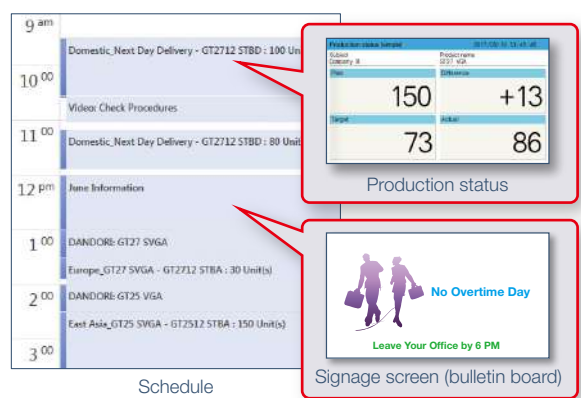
9 am

Domestic_Next Day Delivery - GT2712 STBD : 100 Uni

10 00

Video: Check Procedures

11 00

Domestic_Next Day Delivery - GT2712 STBD : 80 Unit

12 pm

June Information

1 00

DANDORI: GT27 SVGA

Europe_GT27 SVGA - GT2712 STBA : 30 Unit(s)

2 00

DANDORI: GT25 VGA

East Asia_GT25 SVGA - GT2512 STBA : 150 Unit(s)

3 00

Schedule

Production status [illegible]

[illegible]

150

+13

Target

Actual

73

86

Production status

No Overtime Day

Leave Your Office by 6 PM

Signage screen (bulletin board)